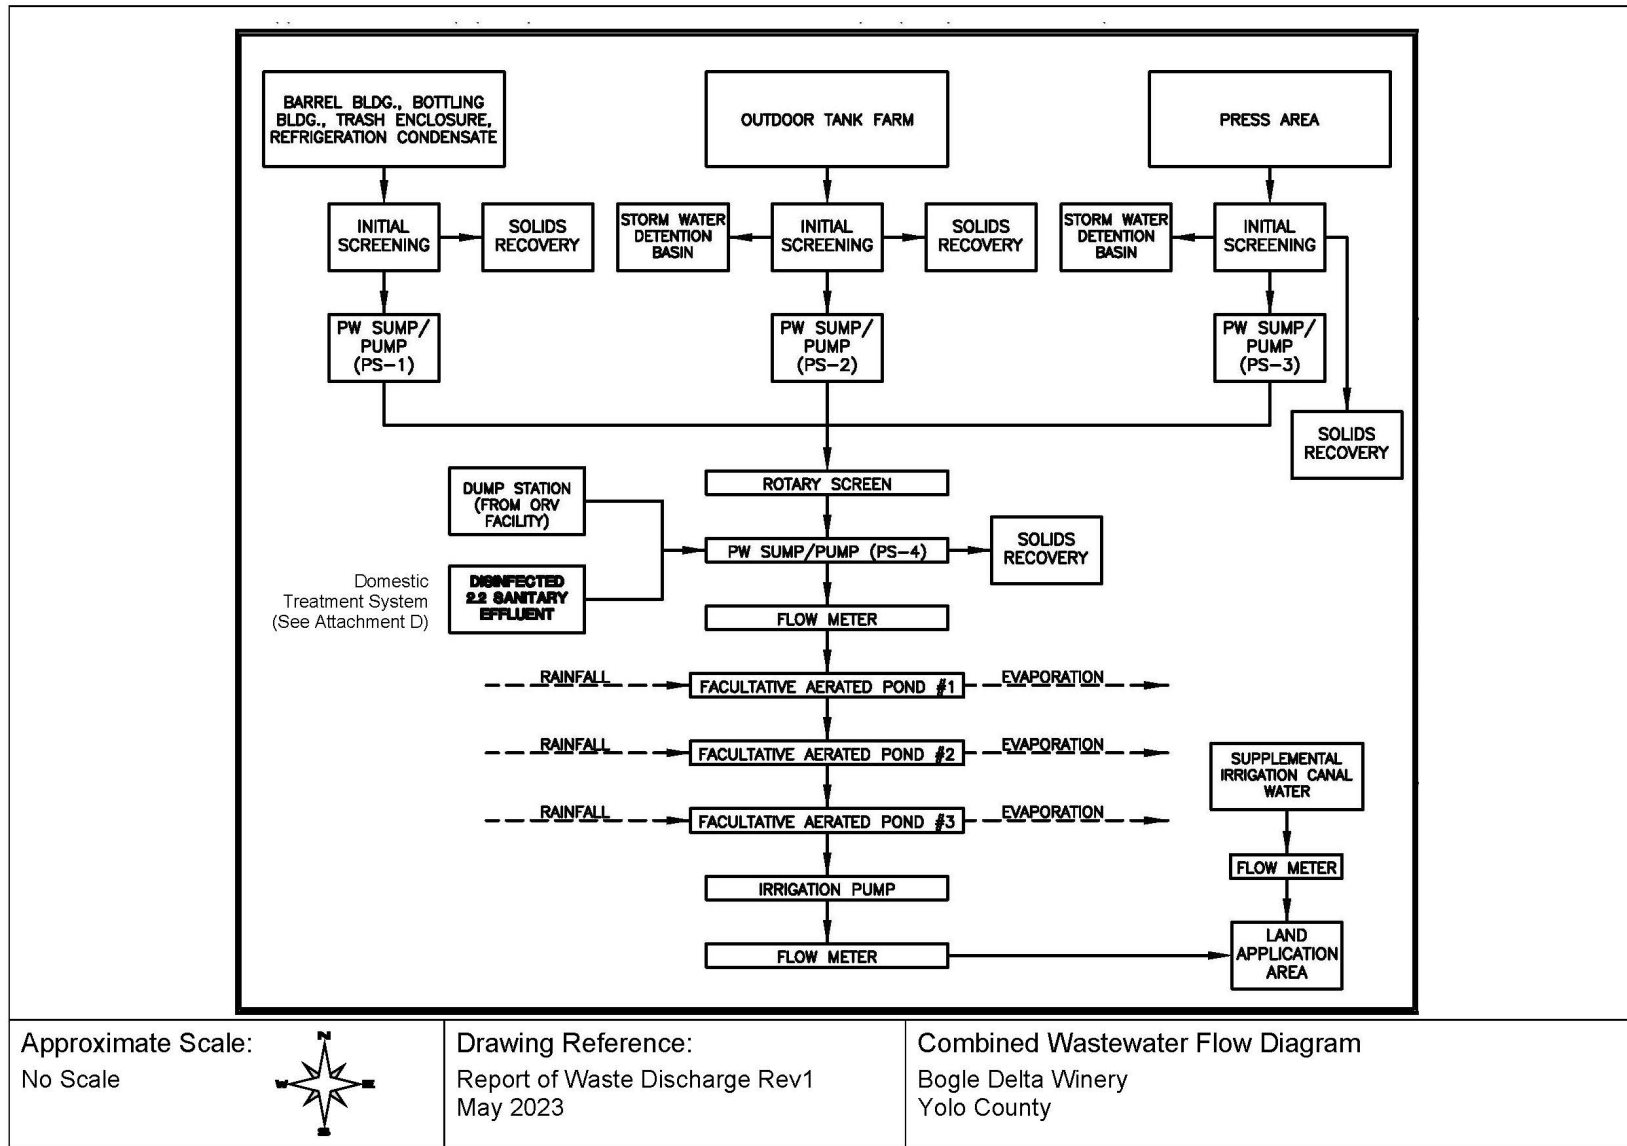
BARREL BLDG., BOTTLING BLDG., TRASH ENCLOSURE, REFRIGERATION CONDENSATE

OUTDOOR TANK FARM

PRESS AREA

INITIAL SCREENING

SOLIDS RECOVERY

STORM WATER DETENTION BASIN

INITIAL SCREENING

SOLIDS RECOVERY

STORM WATER DETENTION BASIN

INITIAL SCREENING

PW SUMP/ PUMP (PS–1)

PW SUMP/ PUMP (PS–2)

PW SUMP/ PUMP (PS–3)

SOLIDS RECOVERY

DUMP STATION (FROM ORV FACILITY)

ROTARY SCREEN

PW SUMP/PUMP (PS–4)

SOLIDS RECOVERY

Domestic Treatment System (See Attachment D)

DISINFECTED 2.2 SANITARY EFFLUENT

FLOW METER

RAINFALL

FACULTATIVE AERATED POND #1

EVAPORATION

RAINFALL

FACULTATIVE AERATED POND #2

EVAPORATION

SUPPLEMENTAL IRRIGATION CANAL WATER

RAINFALL

FACULTATIVE AERATED POND #3

EVAPORATION

FLOW METER

IRRIGATION PUMP

FLOW METER

LAND APPLICATION AREA

Approximate Scale:
No Scale

N
W
E
S

Drawing Reference:
Report of Waste Discharge Rev1
May 2023

Combined Wastewater Flow Diagram
Bogle Delta Winery
Yolo County